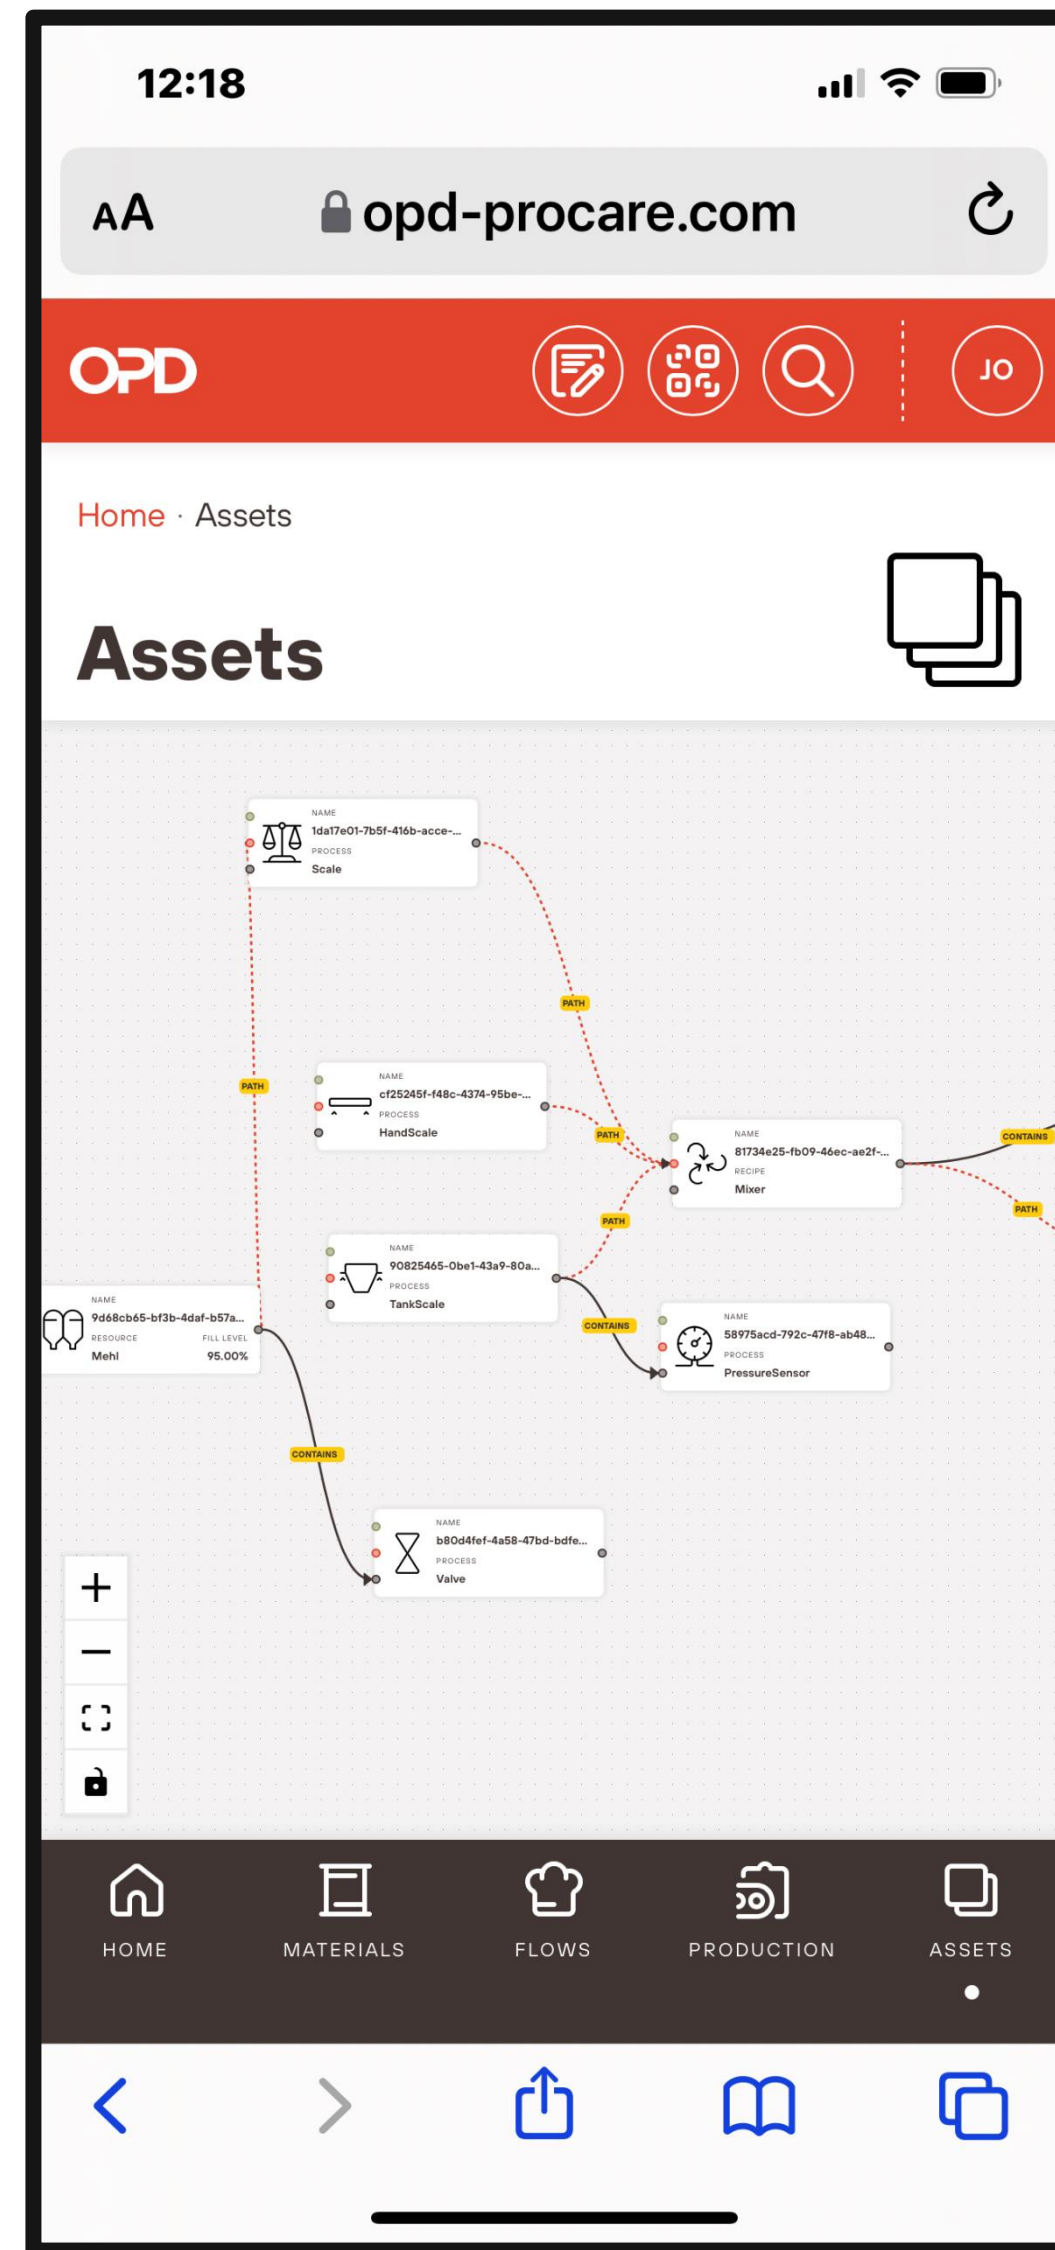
12:18

AA opd-procare.com

OPD

JO

Home · Assets

Assets

NAME
1da17e01-7b5f-416b-acce-...
PROCESS
Scale

PATH

PATH

NAME
cf25245f-f48c-4374-95be-...
PROCESS
HandScale

PATH

NAME
81734e25-fb09-46ec-ae2f-...
RECIPE
Mixer

CONTAINS

PATH

PATH

NAME
90825465-0be1-43a9-80a...
PROCESS
TankScale

NAME
9d68cb65-bf3b-4daf-b57a...
RESOURCE
Mehl
FILL LEVEL
95.00%

CONTAINS

NAME
58975acd-792c-47f8-ab48...
PROCESS
PressureSensor

CONTAINS

NAME
b80d4fef-4a58-47bd-bdfe...
PROCESS
Valve

+
−

HOME
MATERIALS
FLOWS
PRODUCTION
ASSETS